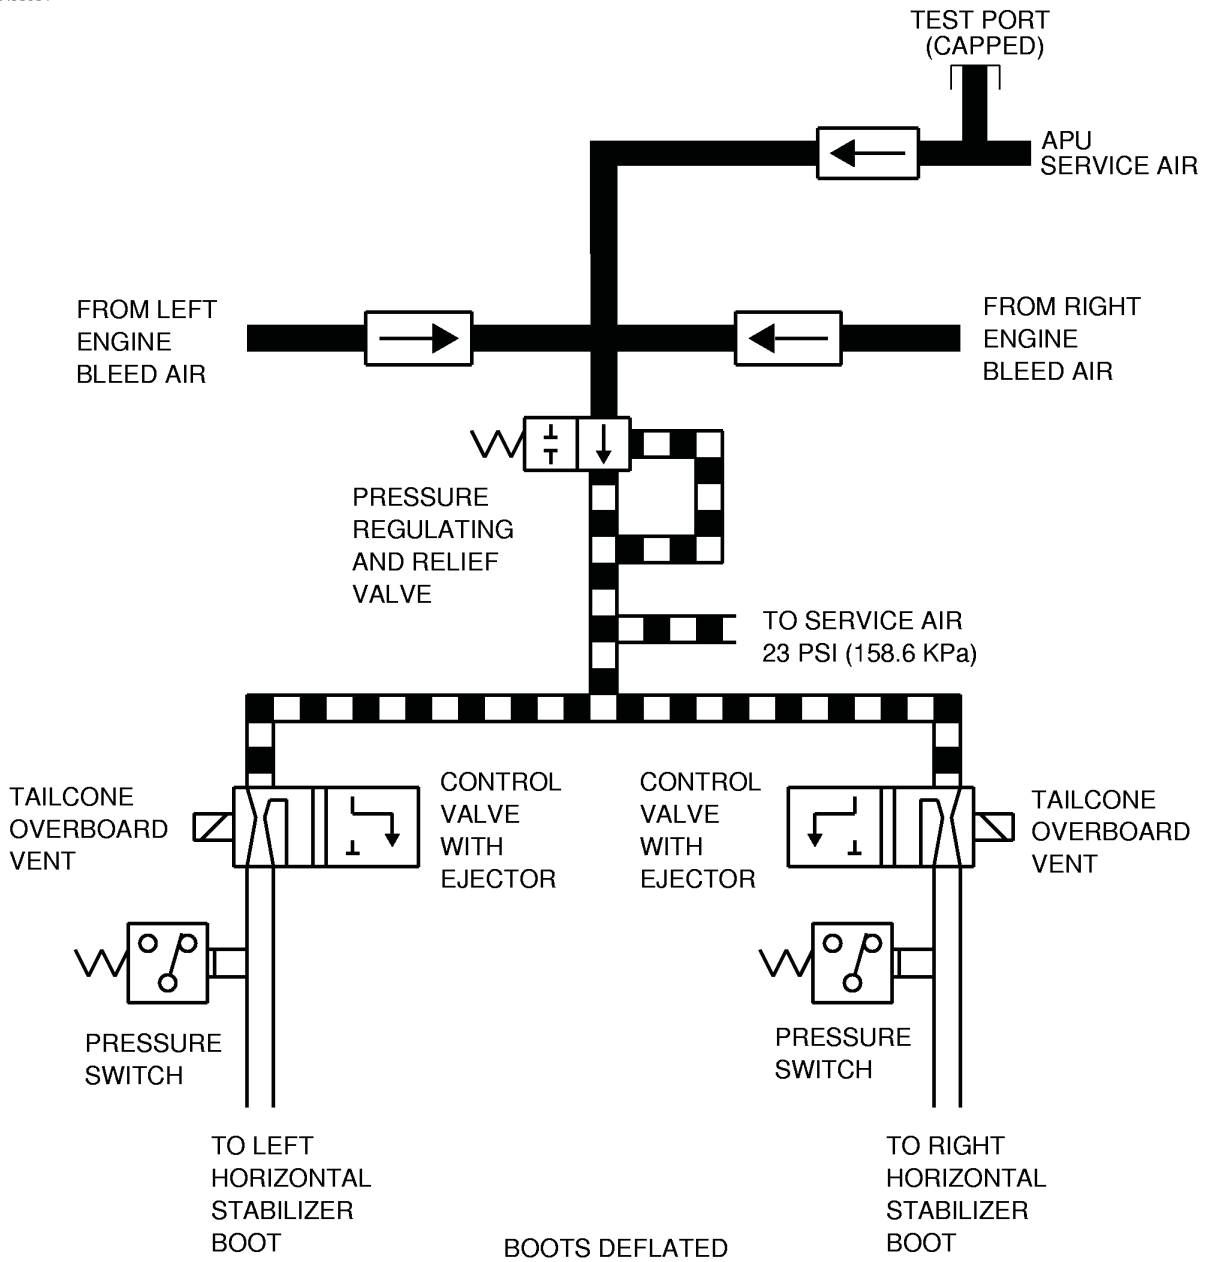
TEST PORT (CAPPED)

APU SERVICE AIR

FROM LEFT ENGINE BLEED AIR

FROM RIGHT ENGINE BLEED AIR

PRESSURE REGULATING AND RELIEF VALVE

TO SERVICE AIR 23 PSI (158.6 KPa)

TAILCONE OVERBOARD VENT

CONTROL VALVE WITH EJECTOR

CONTROL VALVE WITH EJECTOR

TAILCONE OVERBOARD VENT

PRESSURE SWITCH

PRESSURE SWITCH

TO LEFT HORIZONTAL STABILIZER BOOT

TO RIGHT HORIZONTAL STABILIZER BOOT

BOOTS DEFLATED